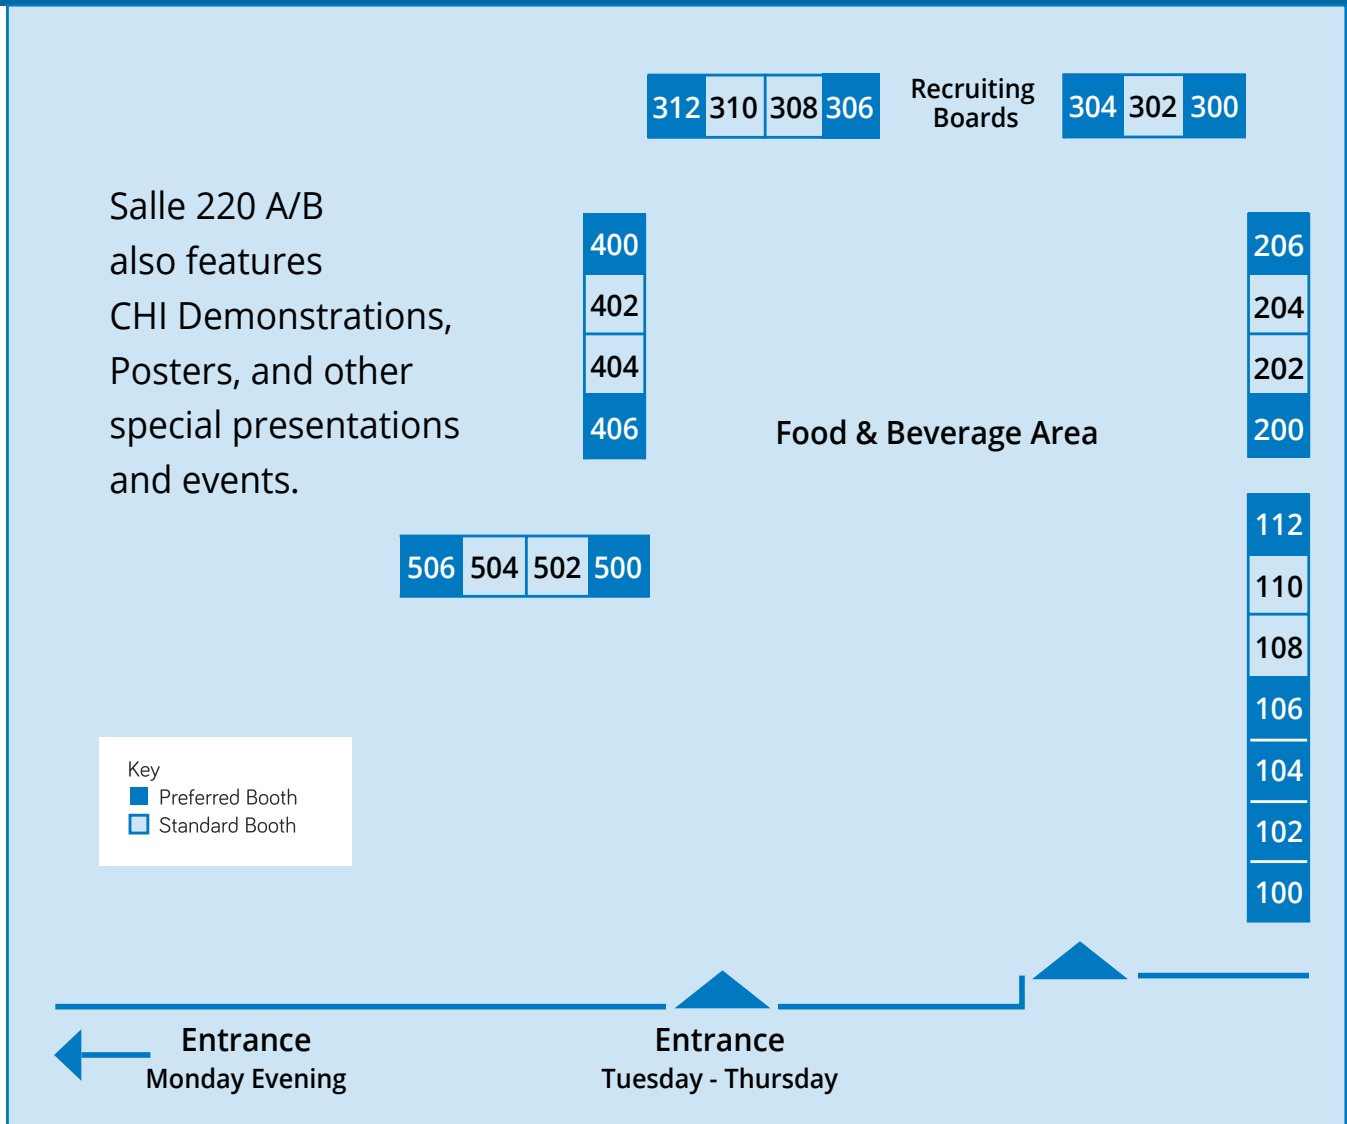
312 310 308 306

Recruiting Boards

304 302 300

Salle 220 A/B also features CHI Demonstrations, Posters, and other special presentations and events.

400
402
404
406

Food & Beverage Area

206
204
202
200

506 504 502 500

112
110
108
106
104
102
100

Key
Preferred Booth
Standard Booth

Entrance
Monday Evening

Entrance
Tuesday - Thursday